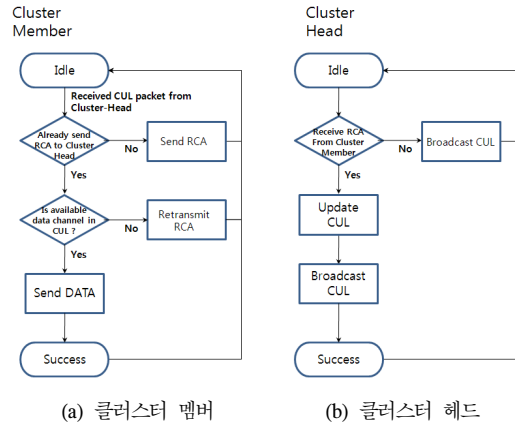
Cluster Member

Idle

Received CUL packet from Cluster-Head

Already send RCA to Cluster Head

No

Send RCA

Yes

Is available data channel in CUL ?

No

Retransmit RCA

Yes

Send DATA

Success

(a) 클러스터 멤버

Cluster Head

Idle

Receive RCA From Cluster Member

No

Broadcast CUL

Yes

Update CUL

Broadcast CUL

Success

(b) 클러스터 헤드